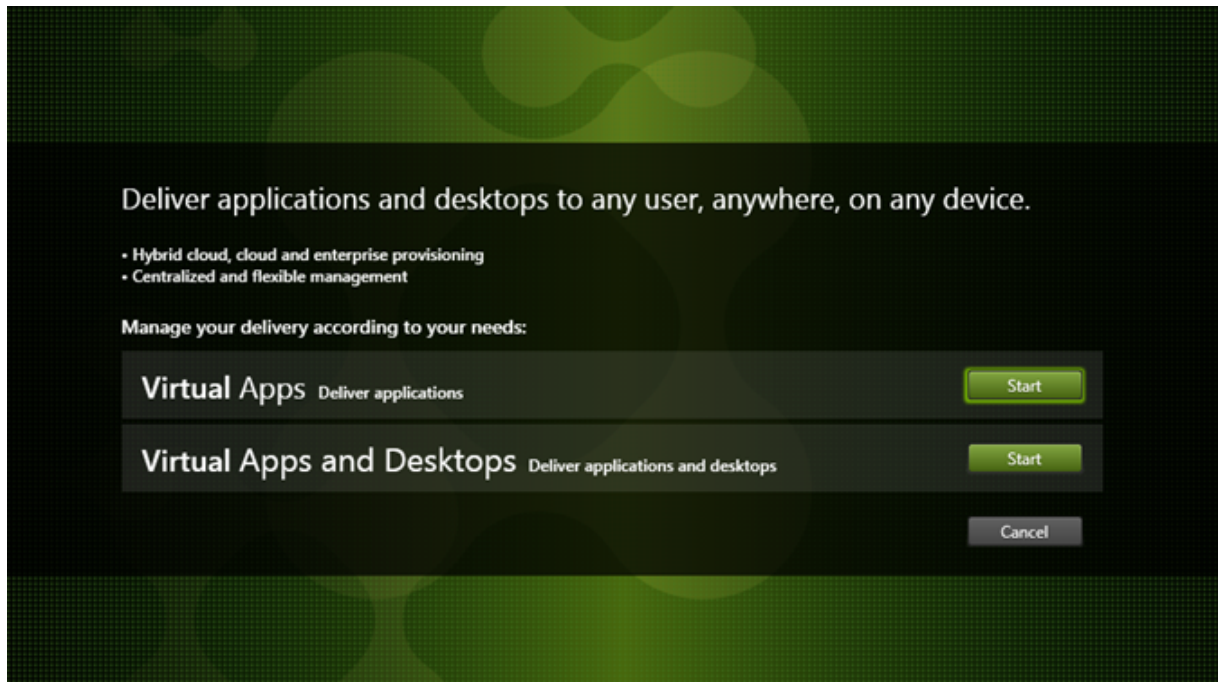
Deliver applications and desktops to any user, anywhere, on any device.

• Hybrid cloud, cloud and enterprise provisioning
• Centralized and flexible management

Manage your delivery according to your needs:

Virtual Apps Deliver applications

Start

Virtual Apps and Desktops Deliver applications and desktops

Start

Cancel